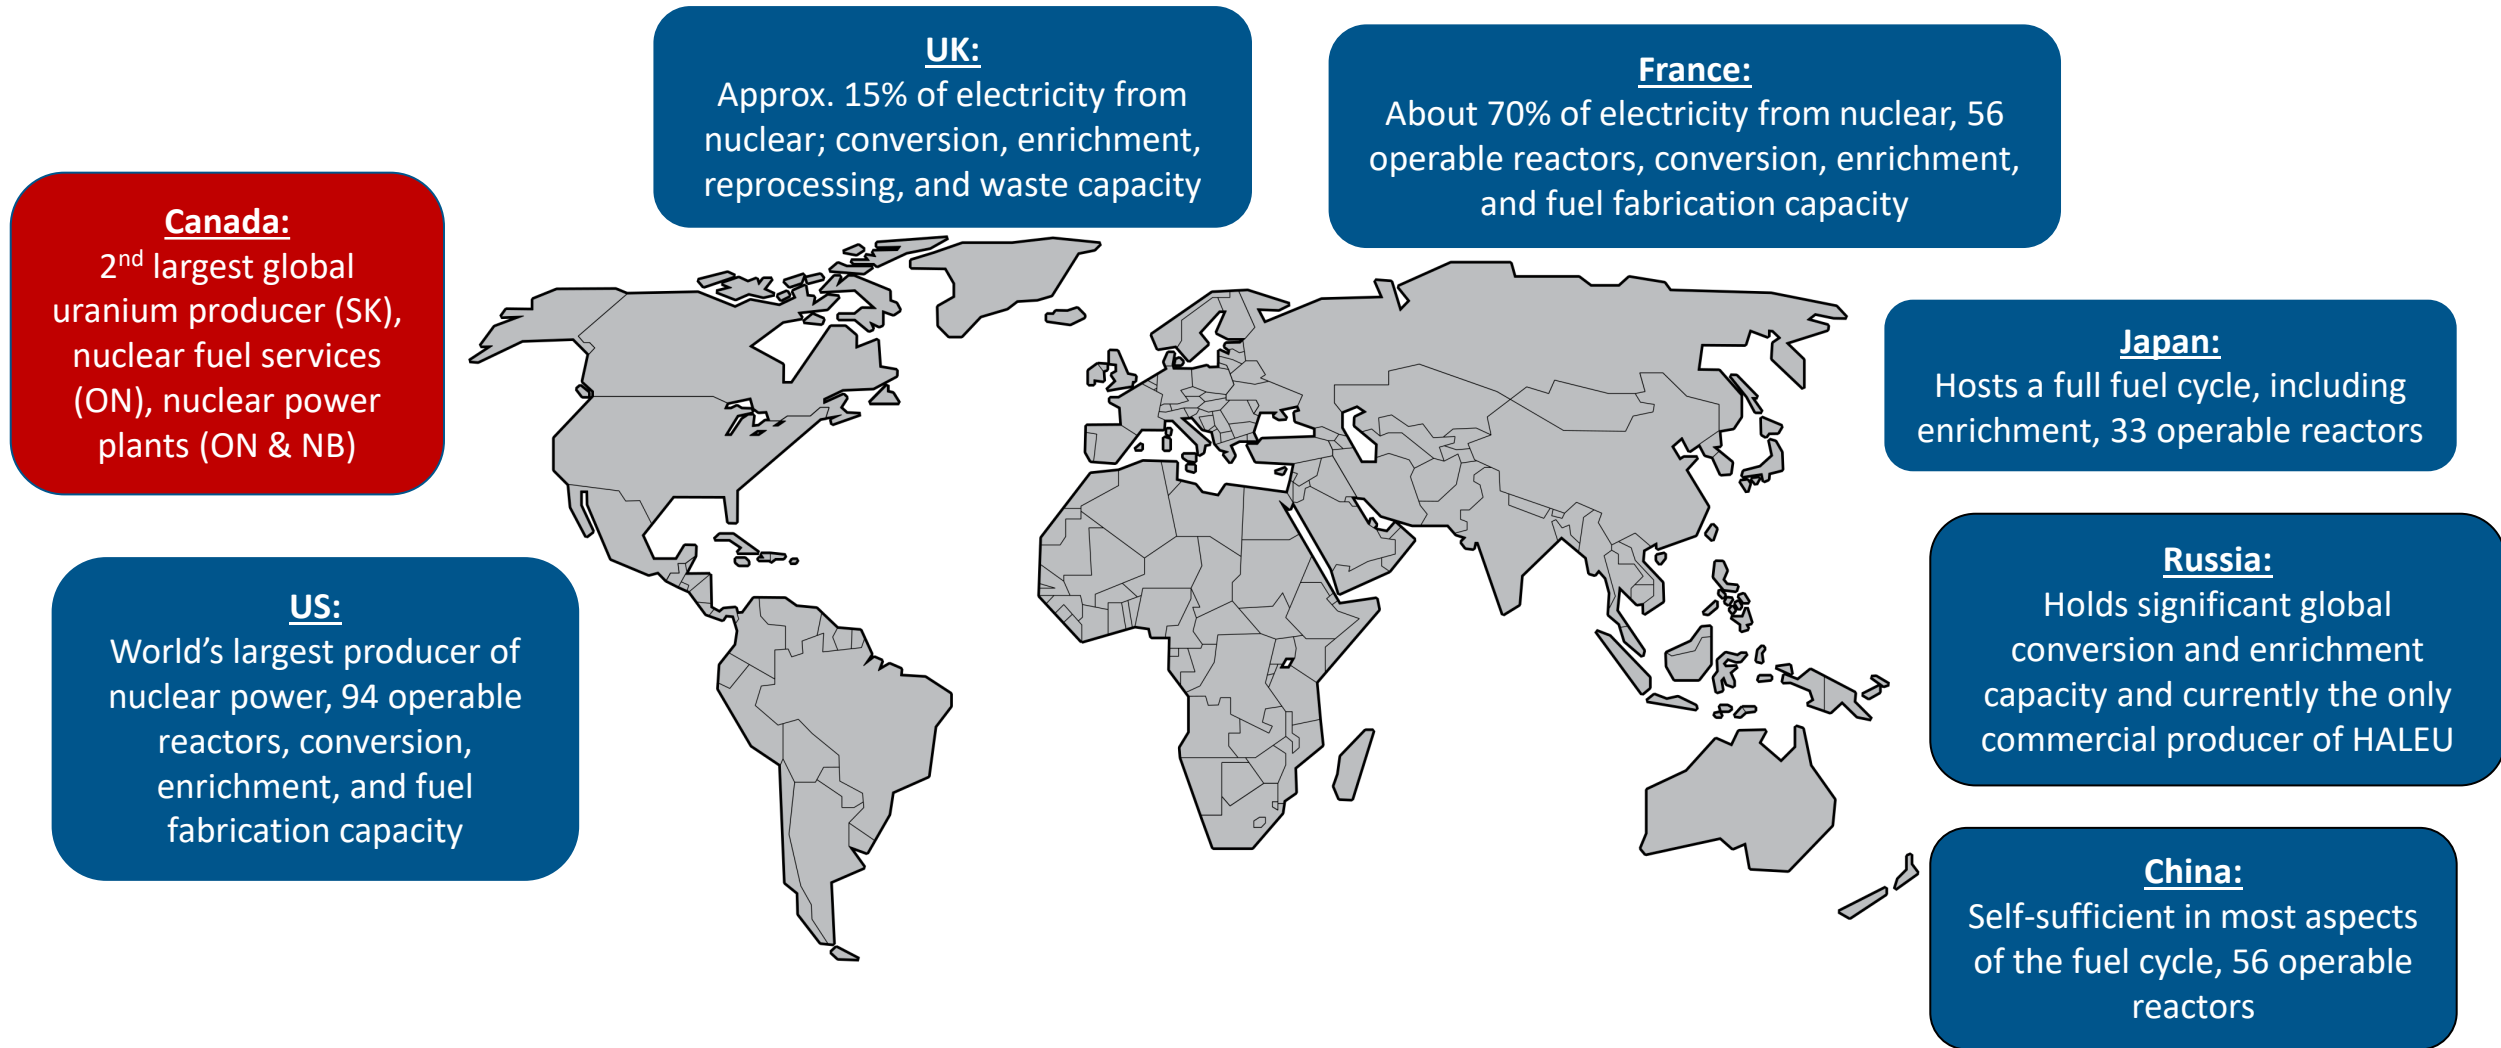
**UK:**
Approx. 15% of electricity from nuclear; conversion, enrichment, reprocessing, and waste capacity

**France:**
About 70% of electricity from nuclear, 56 operable reactors, conversion, enrichment, and fuel fabrication capacity

**Canada:**
2$^{nd}$ largest global uranium producer (SK), nuclear fuel services (ON), nuclear power plants (ON & NB)

**Japan:**
Hosts a full fuel cycle, including enrichment, 33 operable reactors

**Russia:**
Holds significant global conversion and enrichment capacity and currently the only commercial producer of HALEU

**US:**
World’s largest producer of nuclear power, 94 operable reactors, conversion, enrichment, and fuel fabrication capacity

**China:**
Self-sufficient in most aspects of the fuel cycle, 56 operable reactors